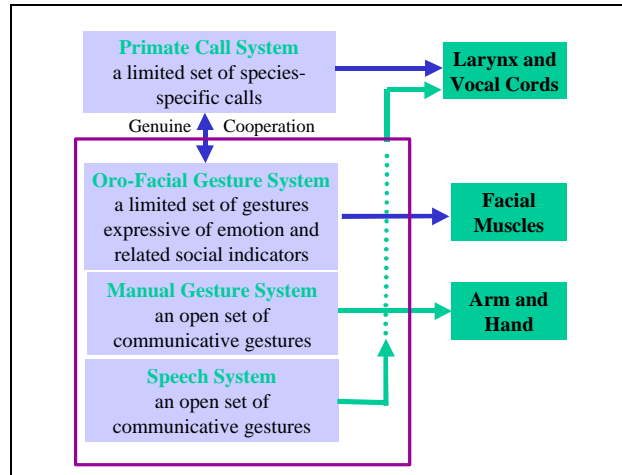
Primate Call System
a limited set of species-specific calls

Larynx and Vocal Cords

Genuine Cooperation

Oro-Facial Gesture System
a limited set of gestures expressive of emotion and related social indicators

Facial Muscles

Manual Gesture System
an open set of communicative gestures

Arm and Hand

Speech System
an open set of communicative gestures